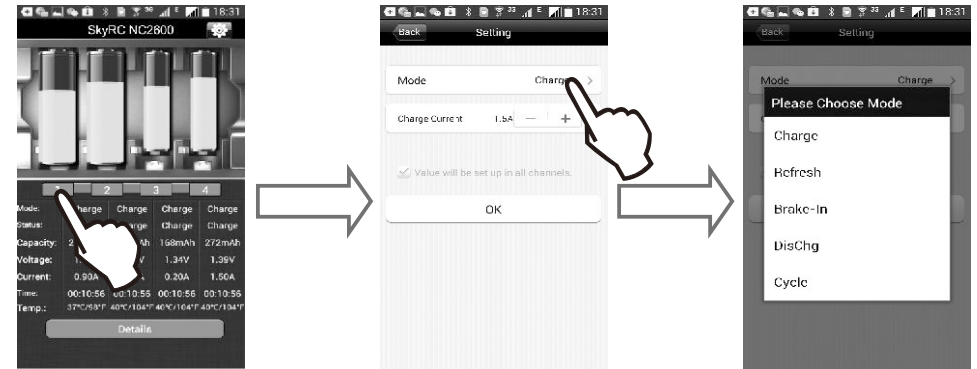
18:31
SkyRC NC2800

| | 1 | 2 | 3 | 4 |
|---|---|---|---|---|
| Mode: | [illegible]harge | Charge | Charge | Charge |
| Status: | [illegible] | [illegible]arge | Charge | Charge |
| Capacity: | 2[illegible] | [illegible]Ah | 168mAh | 272mAh |
| Voltage: | 1.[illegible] | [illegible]V | 1.34V | 1.39V |
| Current: | 0.90A | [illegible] | 0.20A | 1.50A |
| Time: | 00:10:56 | 00:10:55 | 00:10:56 | 00:10:56 |
| Temp.: | 37°C/98°F | 40°C/104°F | 40°C/104°F | 40°C/104°F |

Details

18:31
Back
Setting
Mode
Charge
Charge Current
1.5A
—
+
Value will be set up in all channels.
OK

18:31
Back
Setting
Mode
Charge
Please Choose Mode
Charge
Refresh
Brake-In
DisChg
Cycle